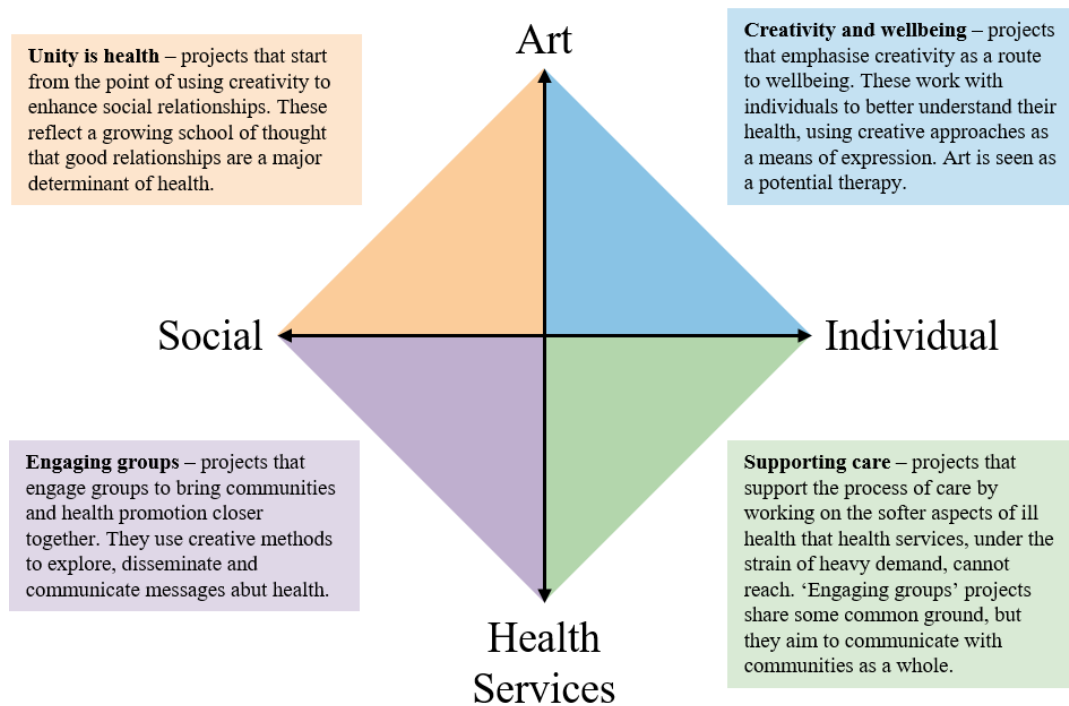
**Unity is health** – projects that start from the point of using creativity to enhance social relationships. These reflect a growing school of thought that good relationships are a major determinant of health.

Art

**Creativity and wellbeing** – projects that emphasise creativity as a route to wellbeing. These work with individuals to better understand their health, using creative approaches as a means of expression. Art is seen as a potential therapy.

Social

Individual

**Engaging groups** – projects that engage groups to bring communities and health promotion closer together. They use creative methods to explore, disseminate and communicate messages abut health.

Health Services

**Supporting care** – projects that support the process of care by working on the softer aspects of ill health that health services, under the strain of heavy demand, cannot reach. 'Engaging groups' projects share some common ground, but they aim to communicate with communities as a whole.